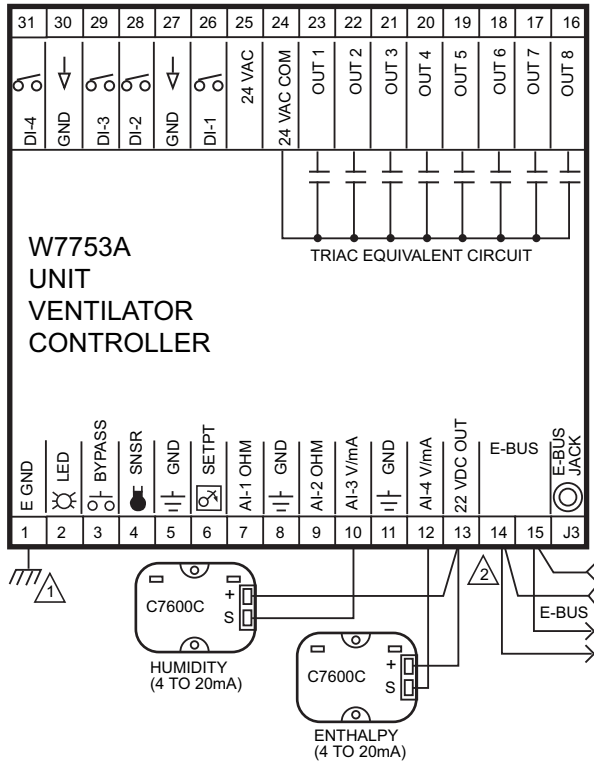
| 31 | 30 | 29 | 28 | 27 | 26 | 25 | 24 | 23 | 22 | 21 | 20 | 19 | 18 | 17 | 16 |
|---|---|---|---|---|---|---|---|---|---|---|---|---|---|---|---|
| DI-4 | GND | DI-3 | DI-2 | GND | DI-1 | 24 VAC | 24 VAC COM | OUT 1 | OUT 2 | OUT 3 | OUT 4 | OUT 5 | OUT 6 | OUT 7 | OUT 8 |

TRIAC EQUIVALENT CIRCUIT

W7753A
UNIT
VENTILATOR
CONTROLLER

| E GND | LED | BYPASS | SNSR | GND | SETPT | AI-1 OHM | GND | AI-2 OHM | AI-3 V/mA | GND | AI-4 V/mA | 22 VDC OUT | E-BUS | | E-BUS JACK |
|---|---|---|---|---|---|---|---|---|---|---|---|---|---|---|---|
| 1 | 2 | 3 | 4 | 5 | 6 | 7 | 8 | 9 | 10 | 11 | 12 | 13 | 14 | 15 | J3 |

1

2

C7600C
+
S
HUMIDITY
(4 TO 20mA)

C7600C
+
S
ENTHALPY
(4 TO 20mA)

E-BUS